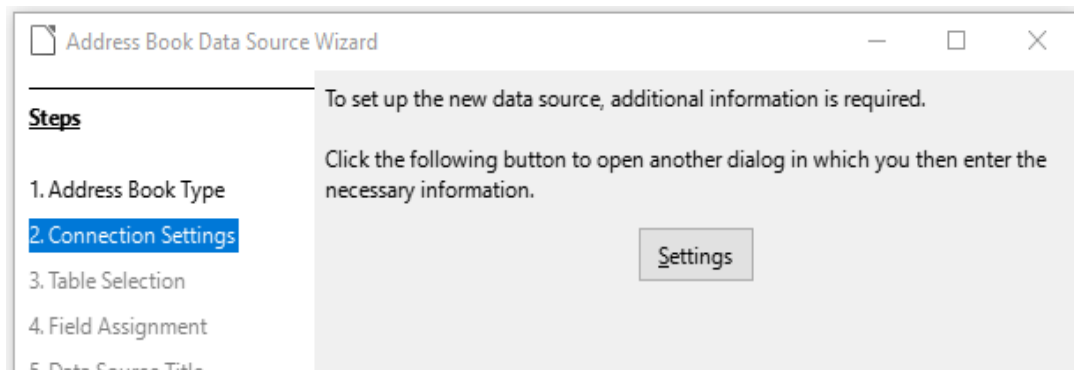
Address Book Data Source Wizard

Steps

1. Address Book Type
2. Connection Settings
3. Table Selection
4. Field Assignment
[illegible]

To set up the new data source, additional information is required.

Click the following button to open another dialog in which you then enter the necessary information.

Settings